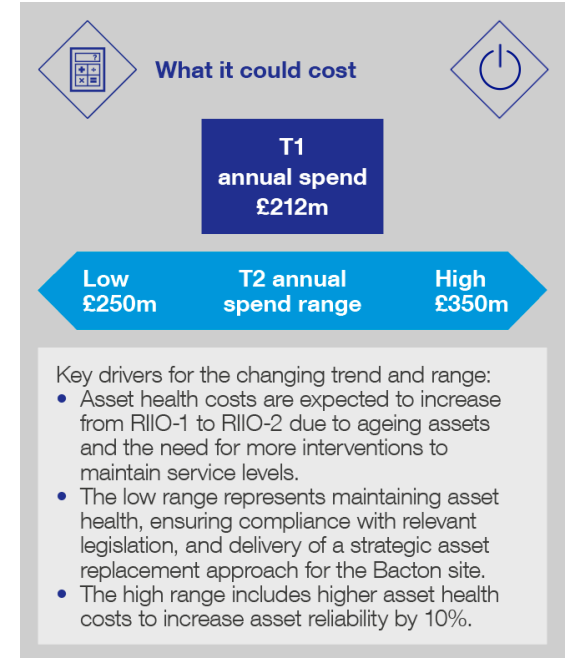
What it could cost

T1
annual spend
£212m

Low
£250m

T2 annual
spend range

High
£350m

Key drivers for the changing trend and range:
- Asset health costs are expected to increase from RIIO-1 to RIIO-2 due to ageing assets and the need for more interventions to maintain service levels.
- The low range represents maintaining asset health, ensuring compliance with relevant legislation, and delivery of a strategic asset replacement approach for the Bacton site.
- The high range includes higher asset health costs to increase asset reliability by 10%.